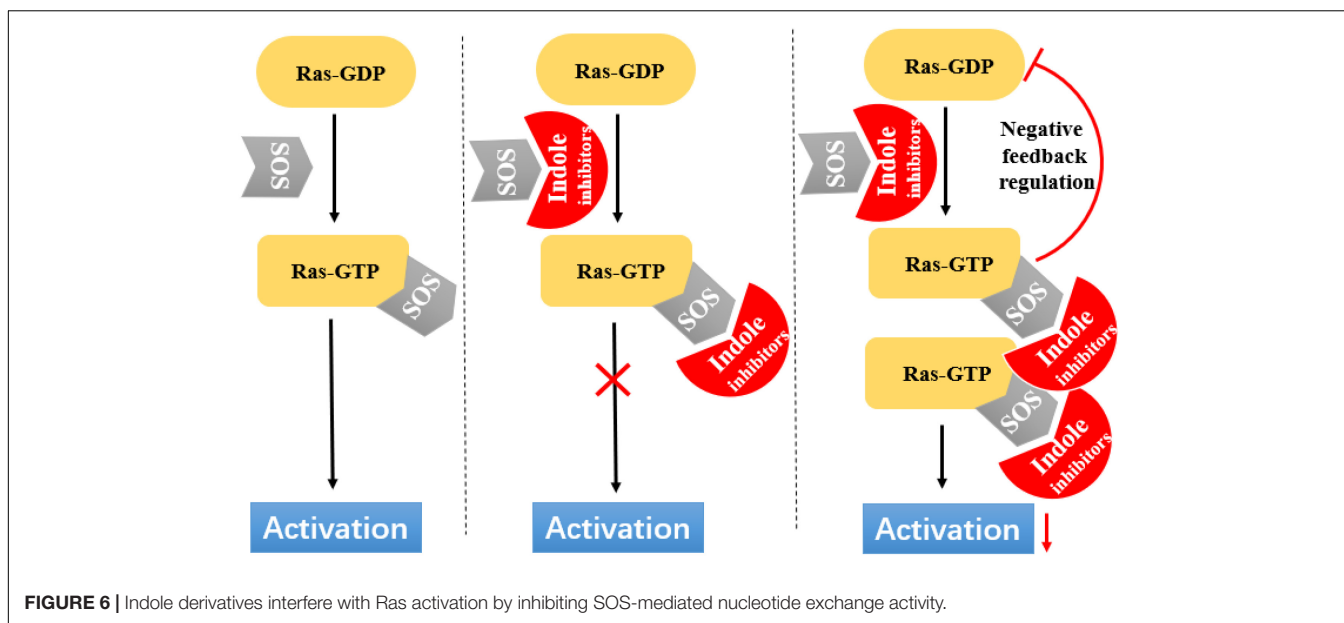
Ras-GDP

SOS

Ras-GTP

SOS

Activation

Ras-GDP

SOS

Indole inhibitors

Ras-GTP

SOS

Indole inhibitors

Activation

Ras-GDP

Negative feedback regulation

SOS

Indole inhibitors

Ras-GTP

SOS

Indole inhibitors

Ras-GTP

SOS

Indole inhibitors

Activation

**FIGURE 6 |** Indole derivatives interfere with Ras activation by inhibiting SOS-mediated nucleotide exchange activity.